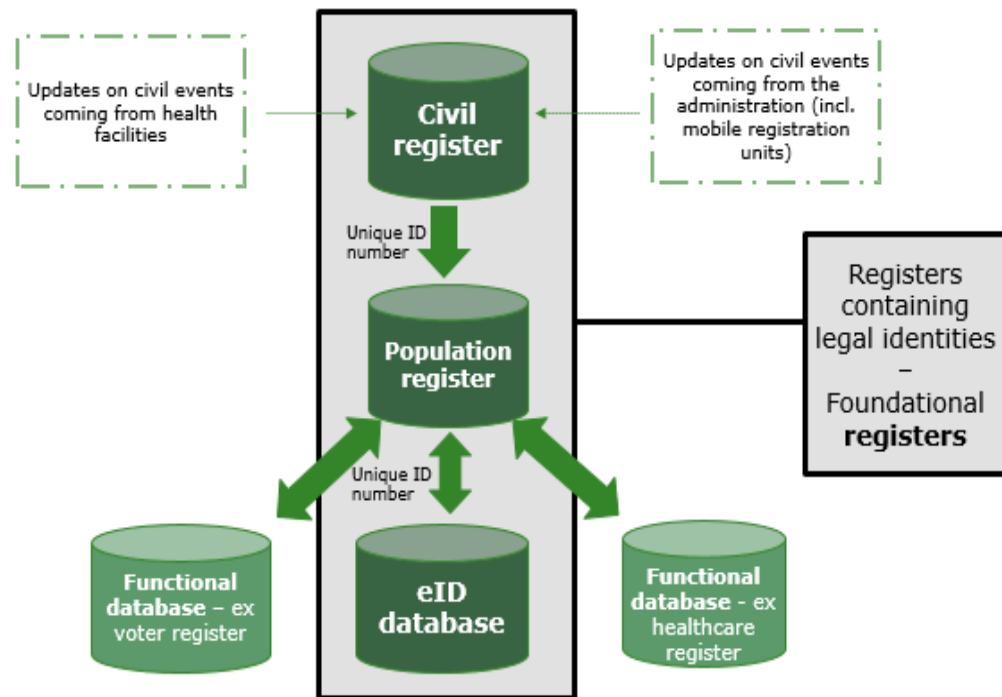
Updates on civil events coming from health facilities

Civil register

Updates on civil events coming from the administration (incl. mobile registration units)

Unique ID number

Population register

Registers containing legal identities – Foundational **registers**

Unique ID number

**Functional database** – ex voter register

eID database

**Functional database** - ex healthcare register